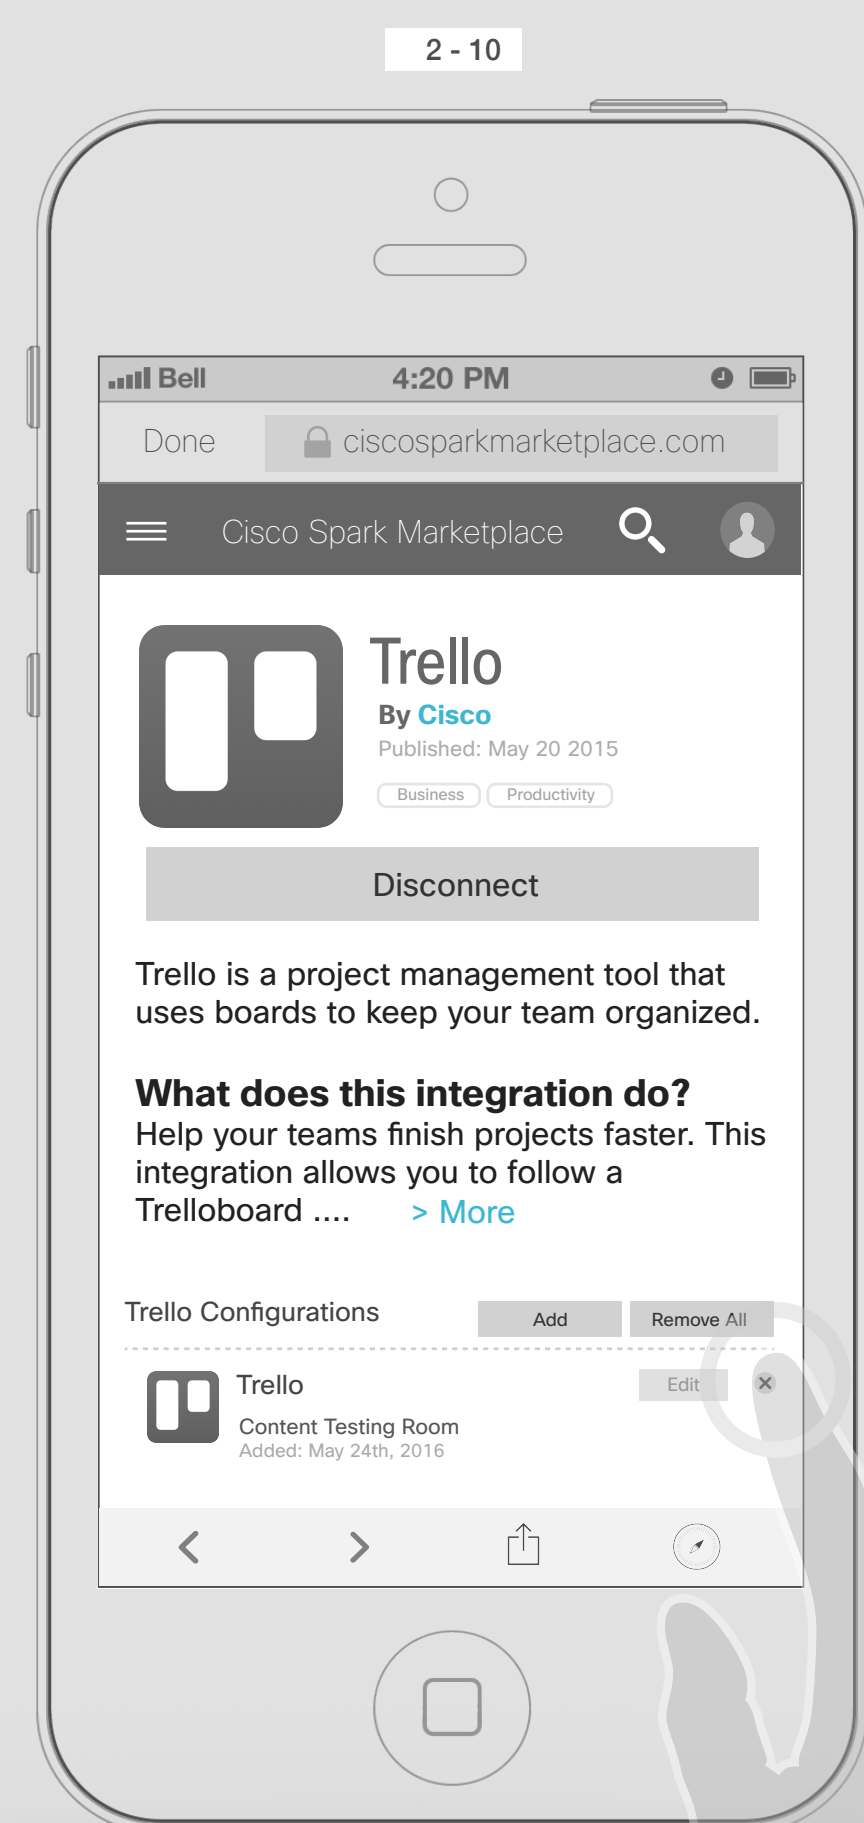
2 - 10

Bell 4:20 PM

Done ciscosparkmarketplace.com

Cisco Spark Marketplace

Trello
By Cisco
Published: May 20 2015
Business Productivity

Disconnect

Trello is a project management tool that uses boards to keep your team organized.

What does this integration do?
Help your teams finish projects faster. This integration allows you to follow a Trelloboard .... > More

Trello Configurations Add Remove All

Trello
Content Testing Room
Added: May 24th, 2016
Edit